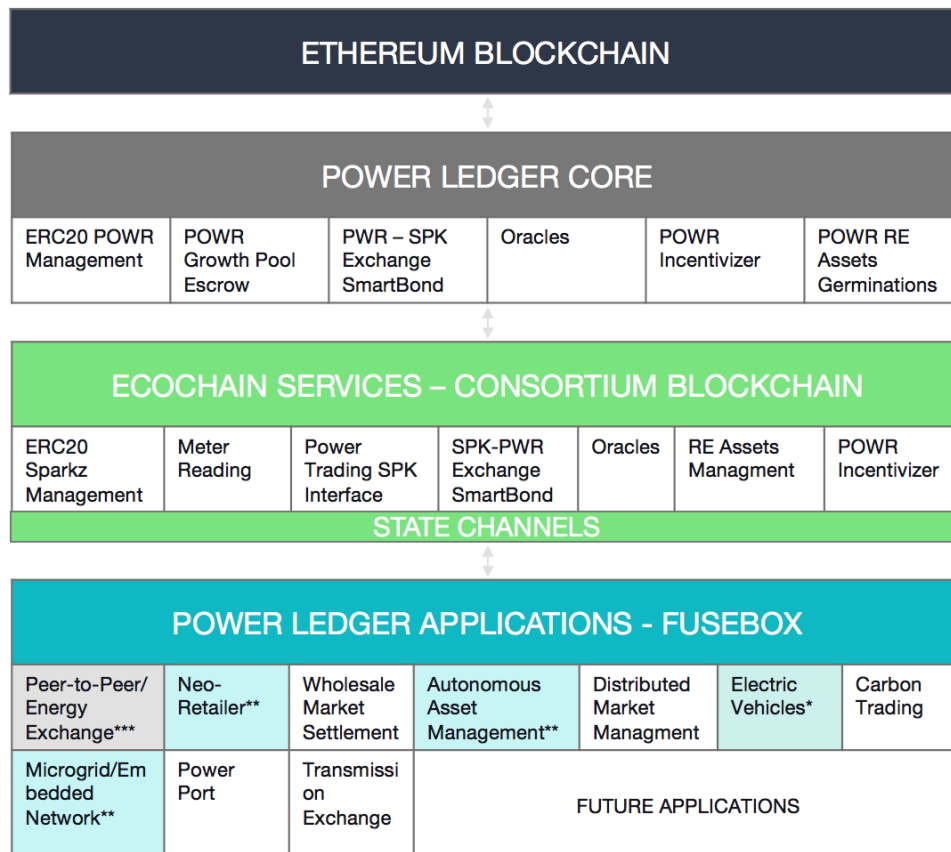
ETHEREUM BLOCKCHAIN

POWER LEDGER CORE

| ERC20 POWR Management | POWR Growth Pool Escrow | PWR – SPK Exchange SmartBond | Oracles | POWR Incentivizer | POWR RE Assets Germinations |
|---|---|---|---|---|---|

ECOCHAIN SERVICES – CONSORTIUM BLOCKCHAIN

| ERC20 Sparkz Management | Meter Reading | Power Trading SPK Interface | SPK-PWR Exchange SmartBond | Oracles | RE Assets Managment | POWR Incentivizer |
|---|---|---|---|---|---|---|

STATE CHANNELS

POWER LEDGER APPLICATIONS - FUSEBOX

| Peer-to-Peer/ Energy Exchange*** | Neo-Retailer** | Wholesale Market Settlement | Autonomous Asset Management** | Distributed Market Managment | Electric Vehicles* | Carbon Trading |
|---|---|---|---|---|---|---|
| Microgrid/Embedded Network** | Power Port | Transmission Exchange | FUTURE APPLICATIONS | | | |